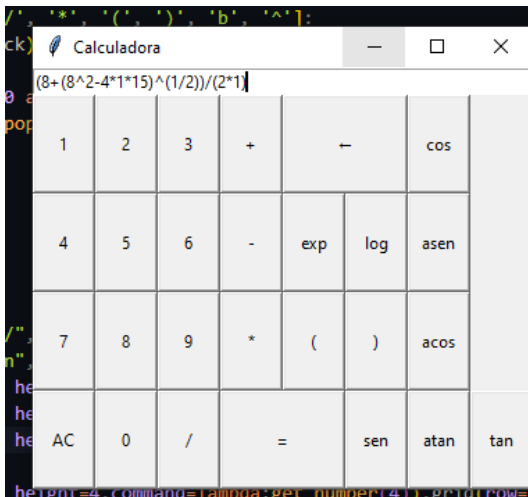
/', '*', '(', ')', 'b', '^']:
ck)

0 a
pop

/",
n",
he
he
he

Calculadora

(8+(8^2-4*1*15)^(1/2))/(2*1)

| 1 | 2 | 3 | + | ← | | cos | |
|---|---|---|---|---|---|---|---|
| 4 | 5 | 6 | - | exp | log | asen | |
| 7 | 8 | 9 | * | ( | ) | acos | |
| AC | 0 | / | = | | sen | atan | tan |

height=4,command=lambda:get_number(4)).grid(row=